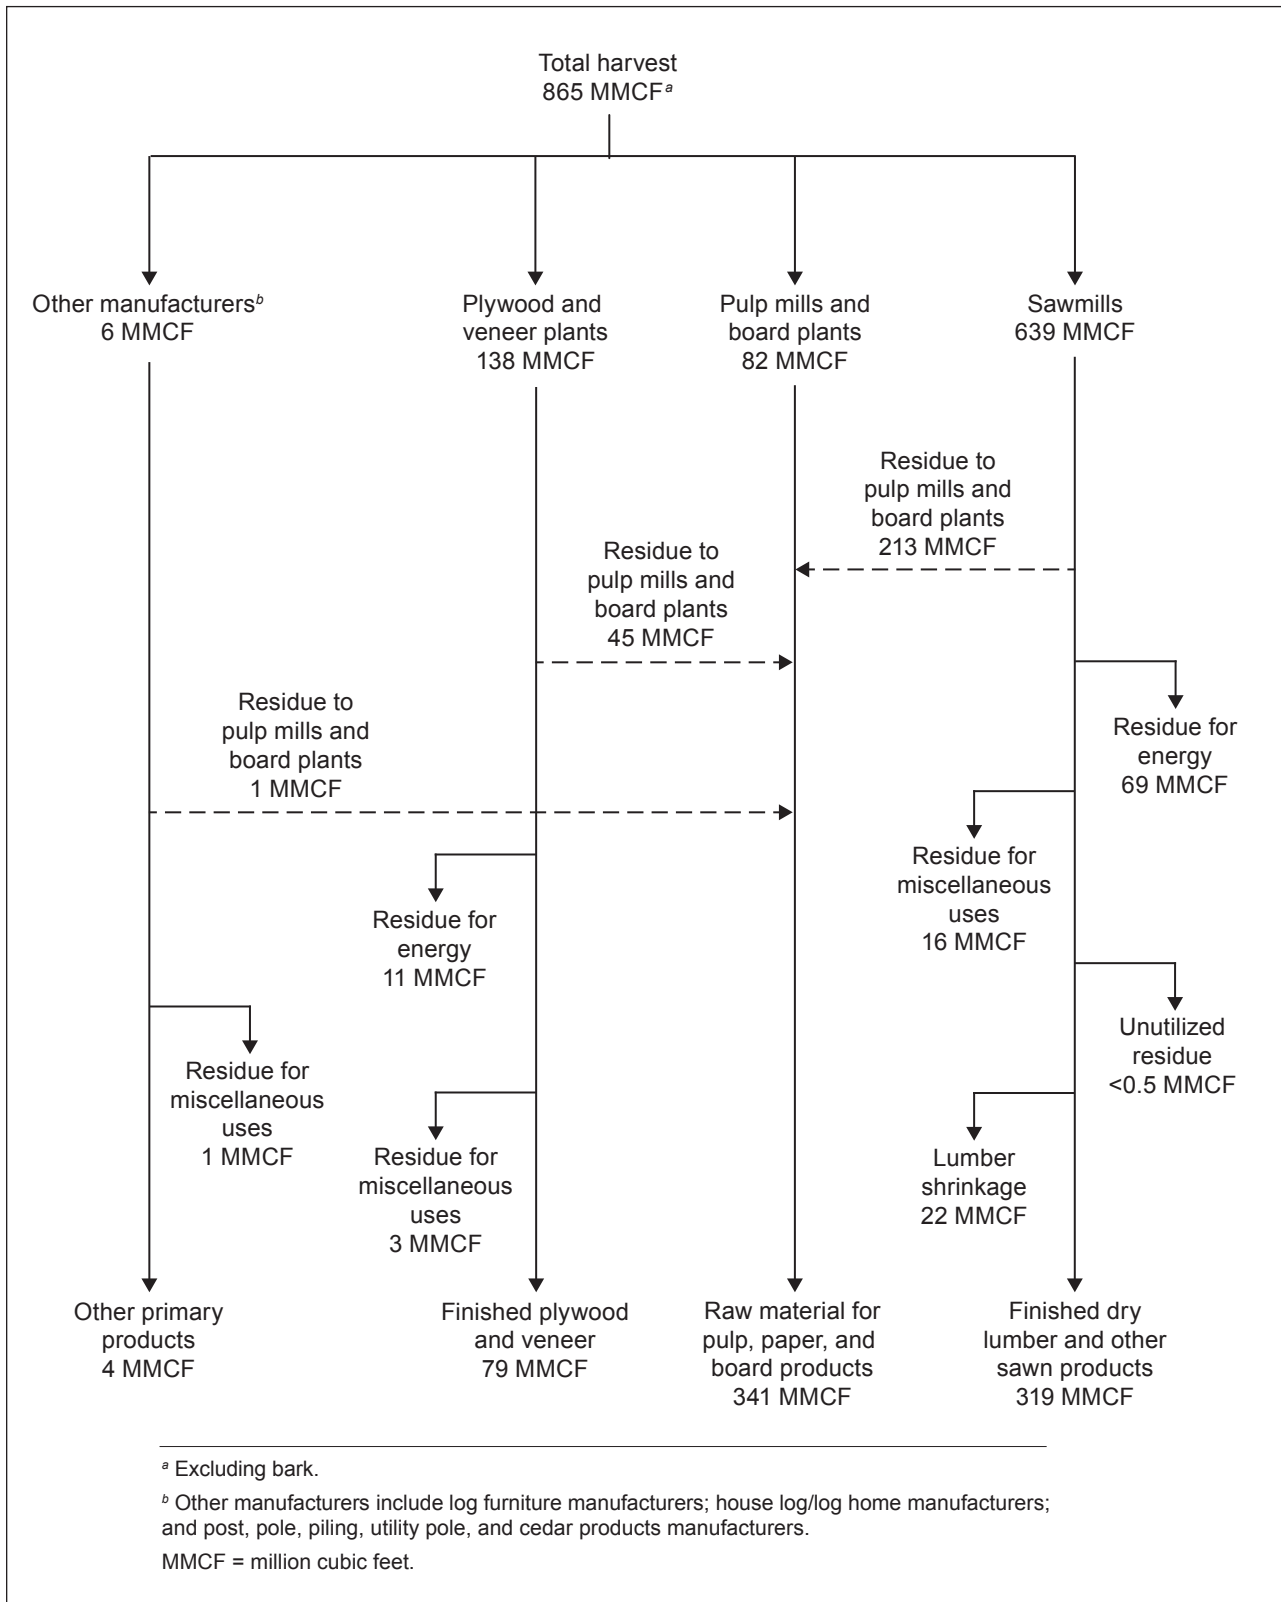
Total harvest
865 MMCF$^{a}$

Other manufacturers$^{b}$
6 MMCF

Plywood and veneer plants
138 MMCF

Pulp mills and board plants
82 MMCF

Sawmills
639 MMCF

Residue to pulp mills and board plants
213 MMCF

Residue to pulp mills and board plants
45 MMCF

Residue to pulp mills and board plants
1 MMCF

Residue for energy
69 MMCF

Residue for miscellaneous uses
16 MMCF

Residue for energy
11 MMCF

Unutilized residue
<0.5 MMCF

Residue for miscellaneous uses
1 MMCF

Residue for miscellaneous uses
3 MMCF

Lumber shrinkage
22 MMCF

Other primary products
4 MMCF

Finished plywood and veneer
79 MMCF

Raw material for pulp, paper, and board products
341 MMCF

Finished dry lumber and other sawn products
319 MMCF

$^{a}$ Excluding bark.

$^{b}$ Other manufacturers include log furniture manufacturers; house log/log home manufacturers; and post, pole, piling, utility pole, and cedar products manufacturers.

MMCF = million cubic feet.